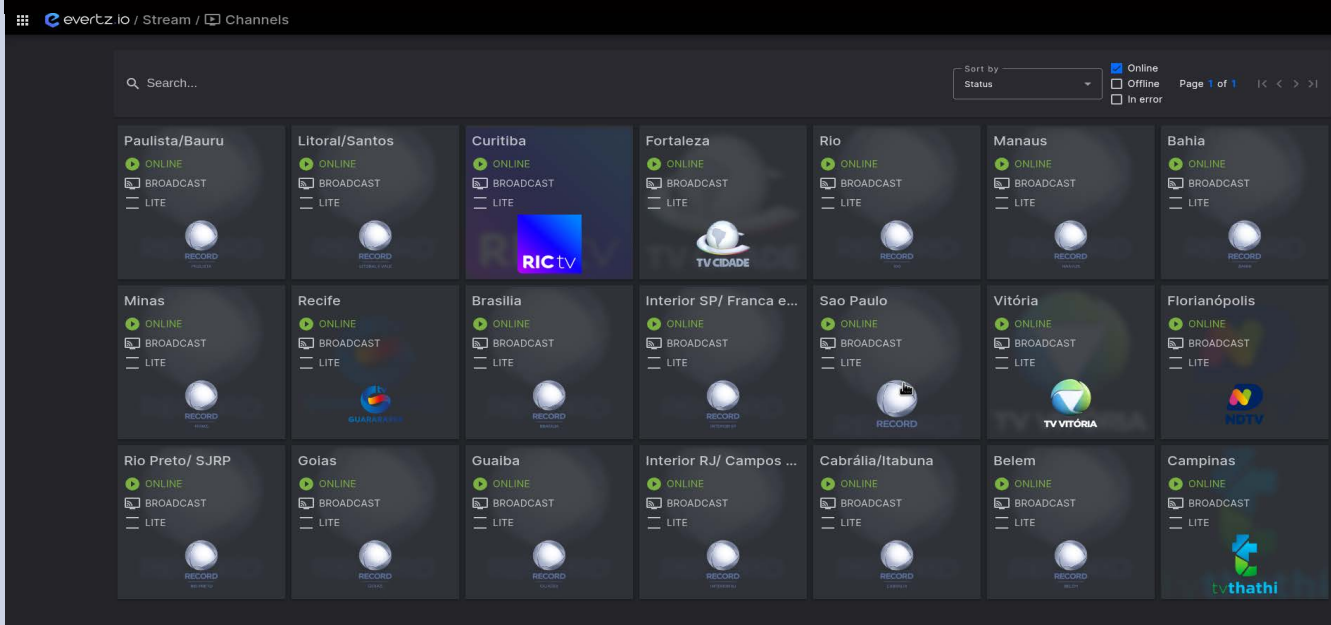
evertz.io / Stream / Channels

Search...

Sort by
Status

Online
Offline
In error

Page 1 of 1

Paulista/Bauru
ONLINE
BROADCAST
LITE
RECORD

Litoral/Santos
ONLINE
BROADCAST
LITE
RECORD

Curitiba
ONLINE
BROADCAST
LITE
RIC tv

Fortaleza
ONLINE
BROADCAST
LITE
TV CIDADE

Rio
ONLINE
BROADCAST
LITE
RECORD

Manaus
ONLINE
BROADCAST
LITE
RECORD

Bahia
ONLINE
BROADCAST
LITE
RECORD

Minas
ONLINE
BROADCAST
LITE
RECORD

Recife
ONLINE
BROADCAST
LITE
GUARARAPES

Brasilia
ONLINE
BROADCAST
LITE
RECORD

Interior SP/ Franca e...
ONLINE
BROADCAST
LITE
RECORD

Sao Paulo
ONLINE
BROADCAST
LITE
RECORD

Vitória
ONLINE
BROADCAST
LITE
TV VITÓRIA

Florianópolis
ONLINE
BROADCAST
LITE
NDTV

Rio Preto/ SJRP
ONLINE
BROADCAST
LITE
RECORD

Goias
ONLINE
BROADCAST
LITE
RECORD

Guaiba
ONLINE
BROADCAST
LITE
RECORD

Interior RJ/ Campos ...
ONLINE
BROADCAST
LITE
RECORD

Cabrália/Itabuna
ONLINE
BROADCAST
LITE
RECORD

Belem
ONLINE
BROADCAST
LITE
RECORD

Campinas
ONLINE
BROADCAST
LITE
tvthathi